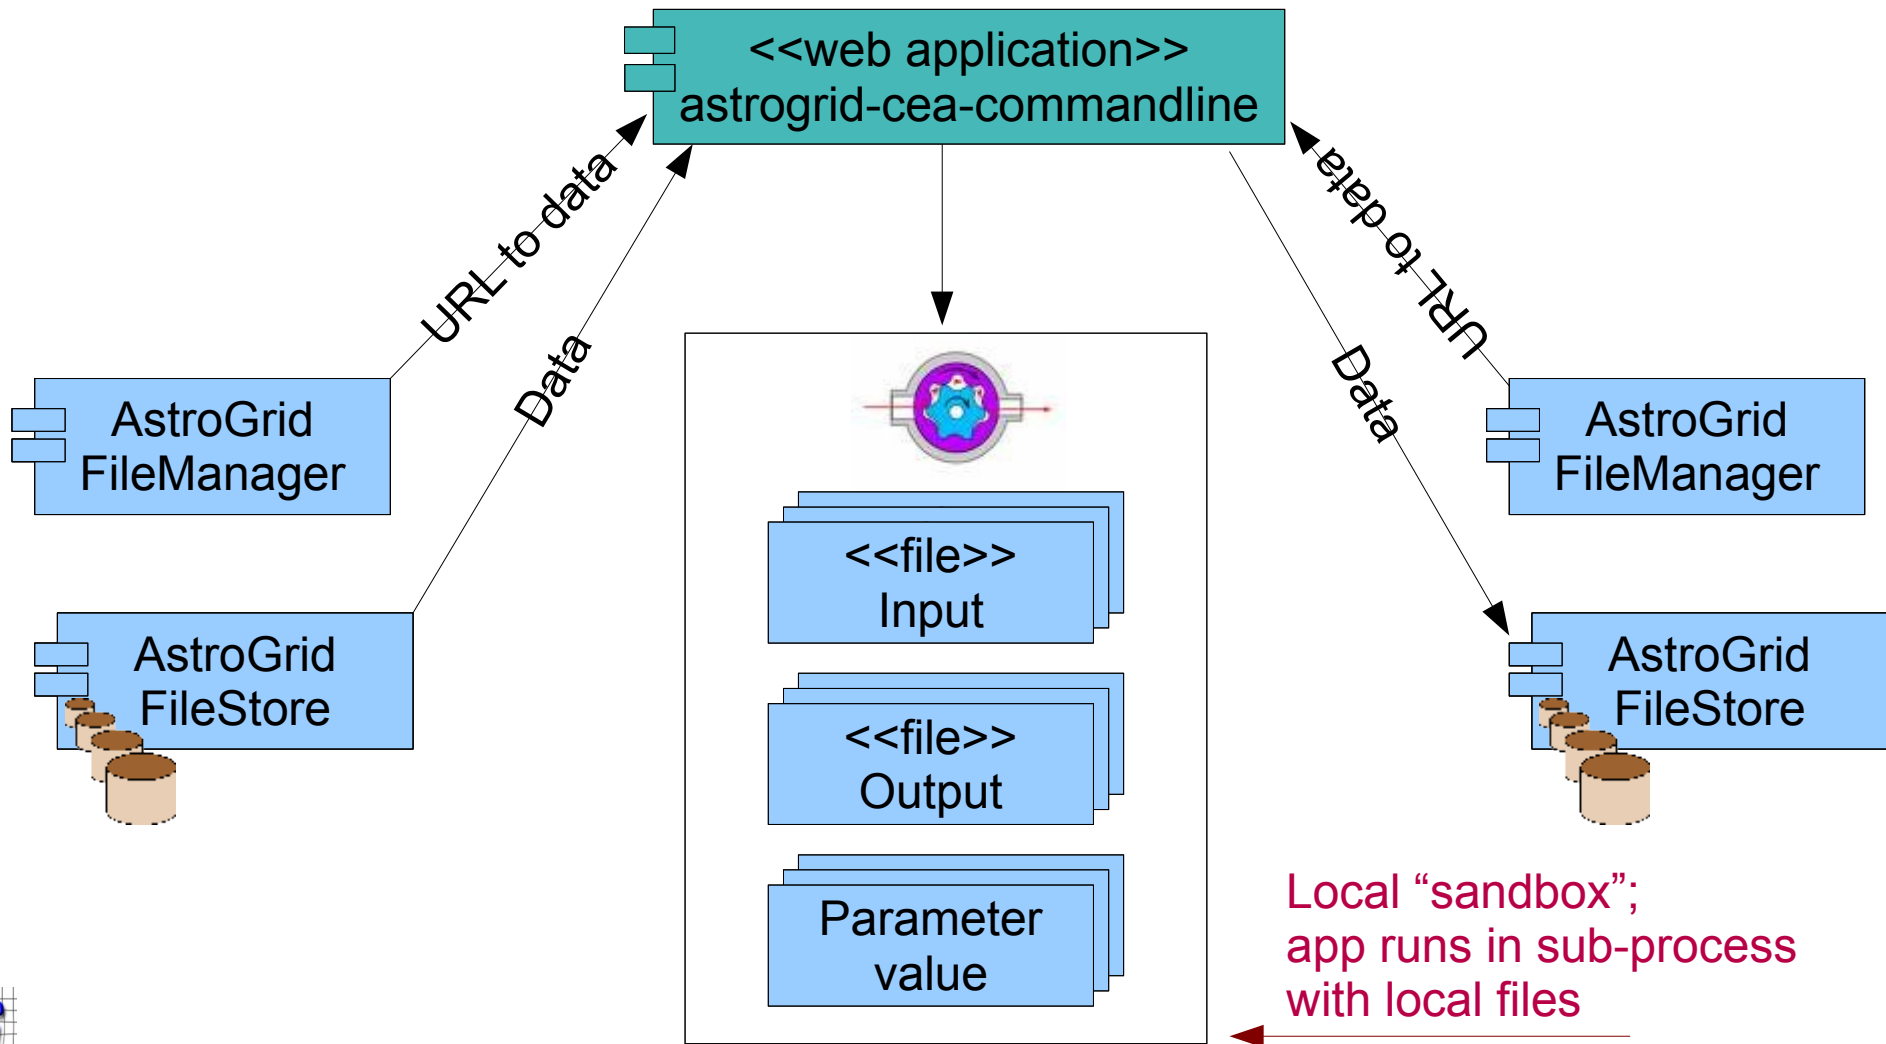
<<web application>>
astrogrid-cea-commandline

URL to data

Data

URL to data

Data

AstroGrid
FileManager

AstroGrid
FileStore

<<file>>
Input

<<file>>
Output

Parameter
value

AstroGrid
FileManager

AstroGrid
FileStore

Local “sandbox”;
app runs in sub-process
with local files